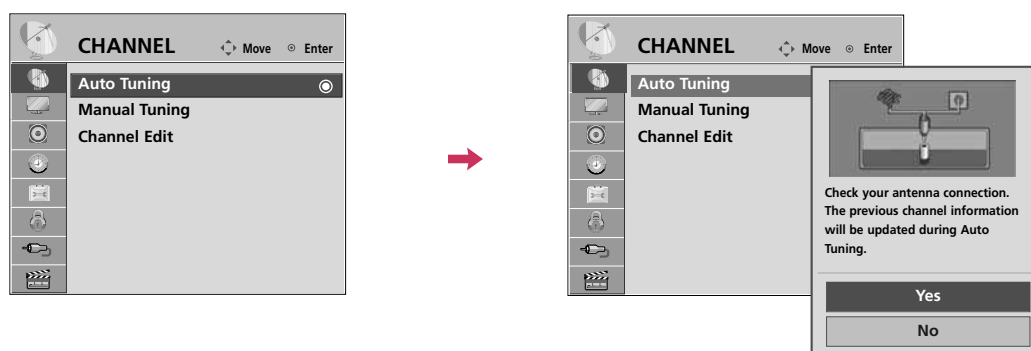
CHANNEL Move Enter

Auto Tuning

Manual Tuning

Channel Edit

CHANNEL Move Enter

Auto Tuning

Manual Tuning

Channel Edit

Check your antenna connection. The previous channel information will be updated during Auto Tuning.

Yes

No